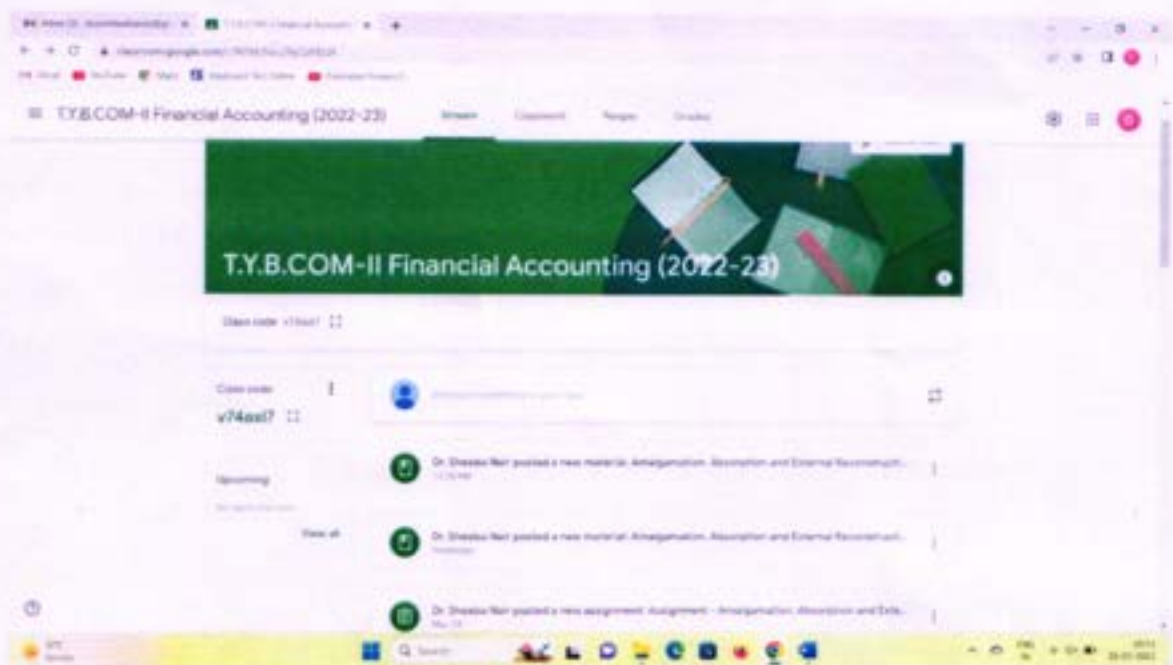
T.Y.B.COM-II Financial Accounting (2022-23)

Stream Classwork People Grades

T.Y.B.COM-II Financial Accounting (2022-23)

Class code v74axl7

Class code

v74axl7

Upcoming

View all

Dr. Sheeba Nair posted a new material: Amalgamation, Absorption and External Reconstructi...

Dr. Sheeba Nair posted a new material: Amalgamation, Absorption and External Reconstructi...

Yesterday

Dr. Sheeba Nair posted a new assignment: Assignment - Amalgamation, Absorption and Exte...

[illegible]